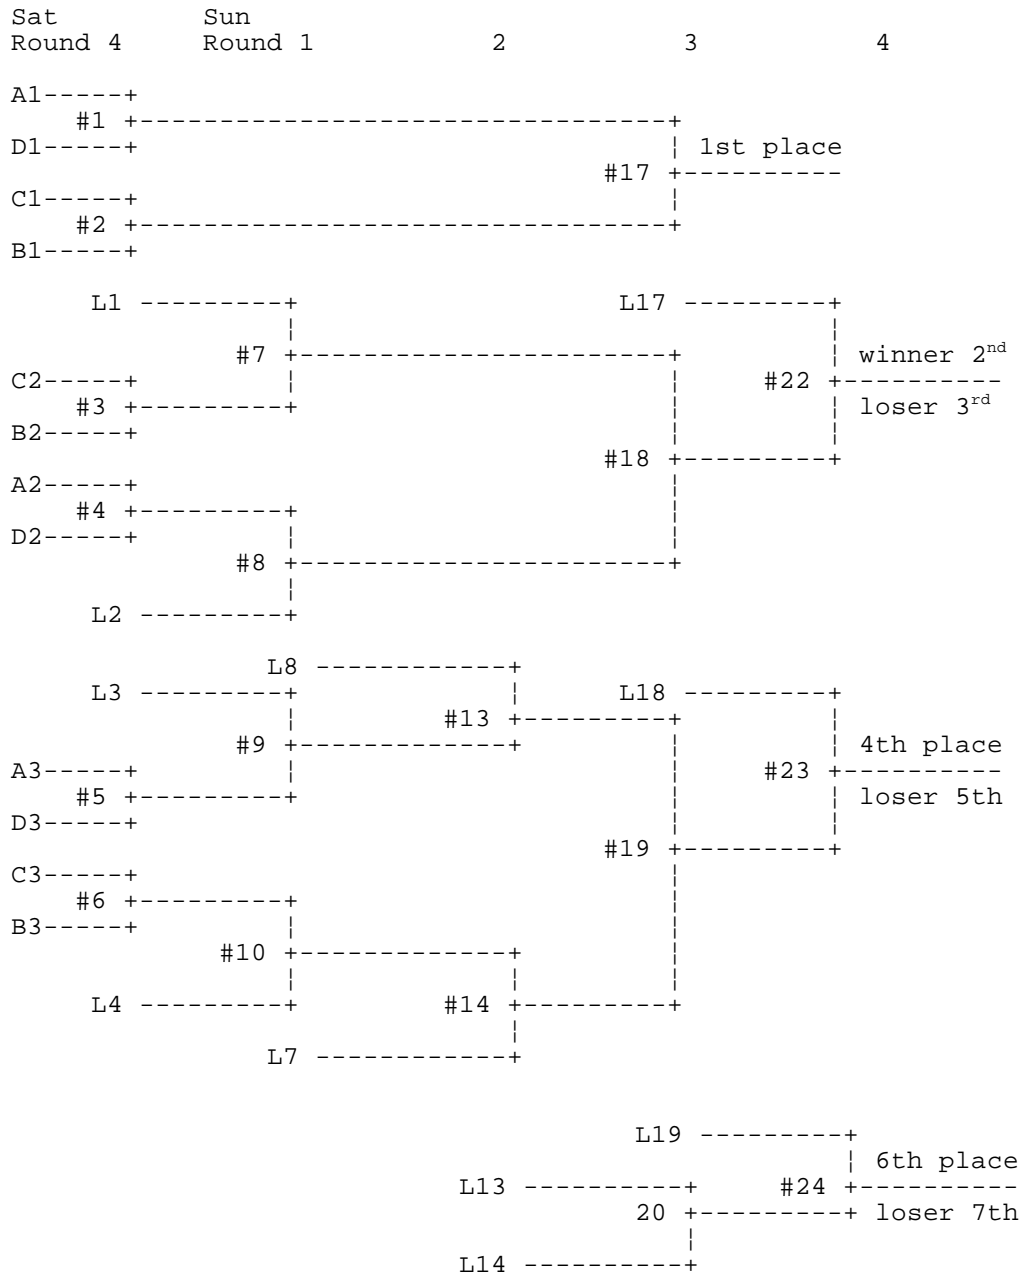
Sat Round 4

Sun Round 1

2

3

4

A1
#1
D1
C1
#2
B1

#17
1st place

L1
#7
C2
#3
B2
A2
#4
D2
#8
L2

#18

L17
#22
winner 2$^{nd}$
loser 3$^{rd}$

L8
L3
#13
#9
A3
#5
D3
C3
#6
B3
#10
L4
#14
L7

#19

L18
#23
4th place
loser 5th

L19
6th place
L13
#24
20
loser 7th
L14